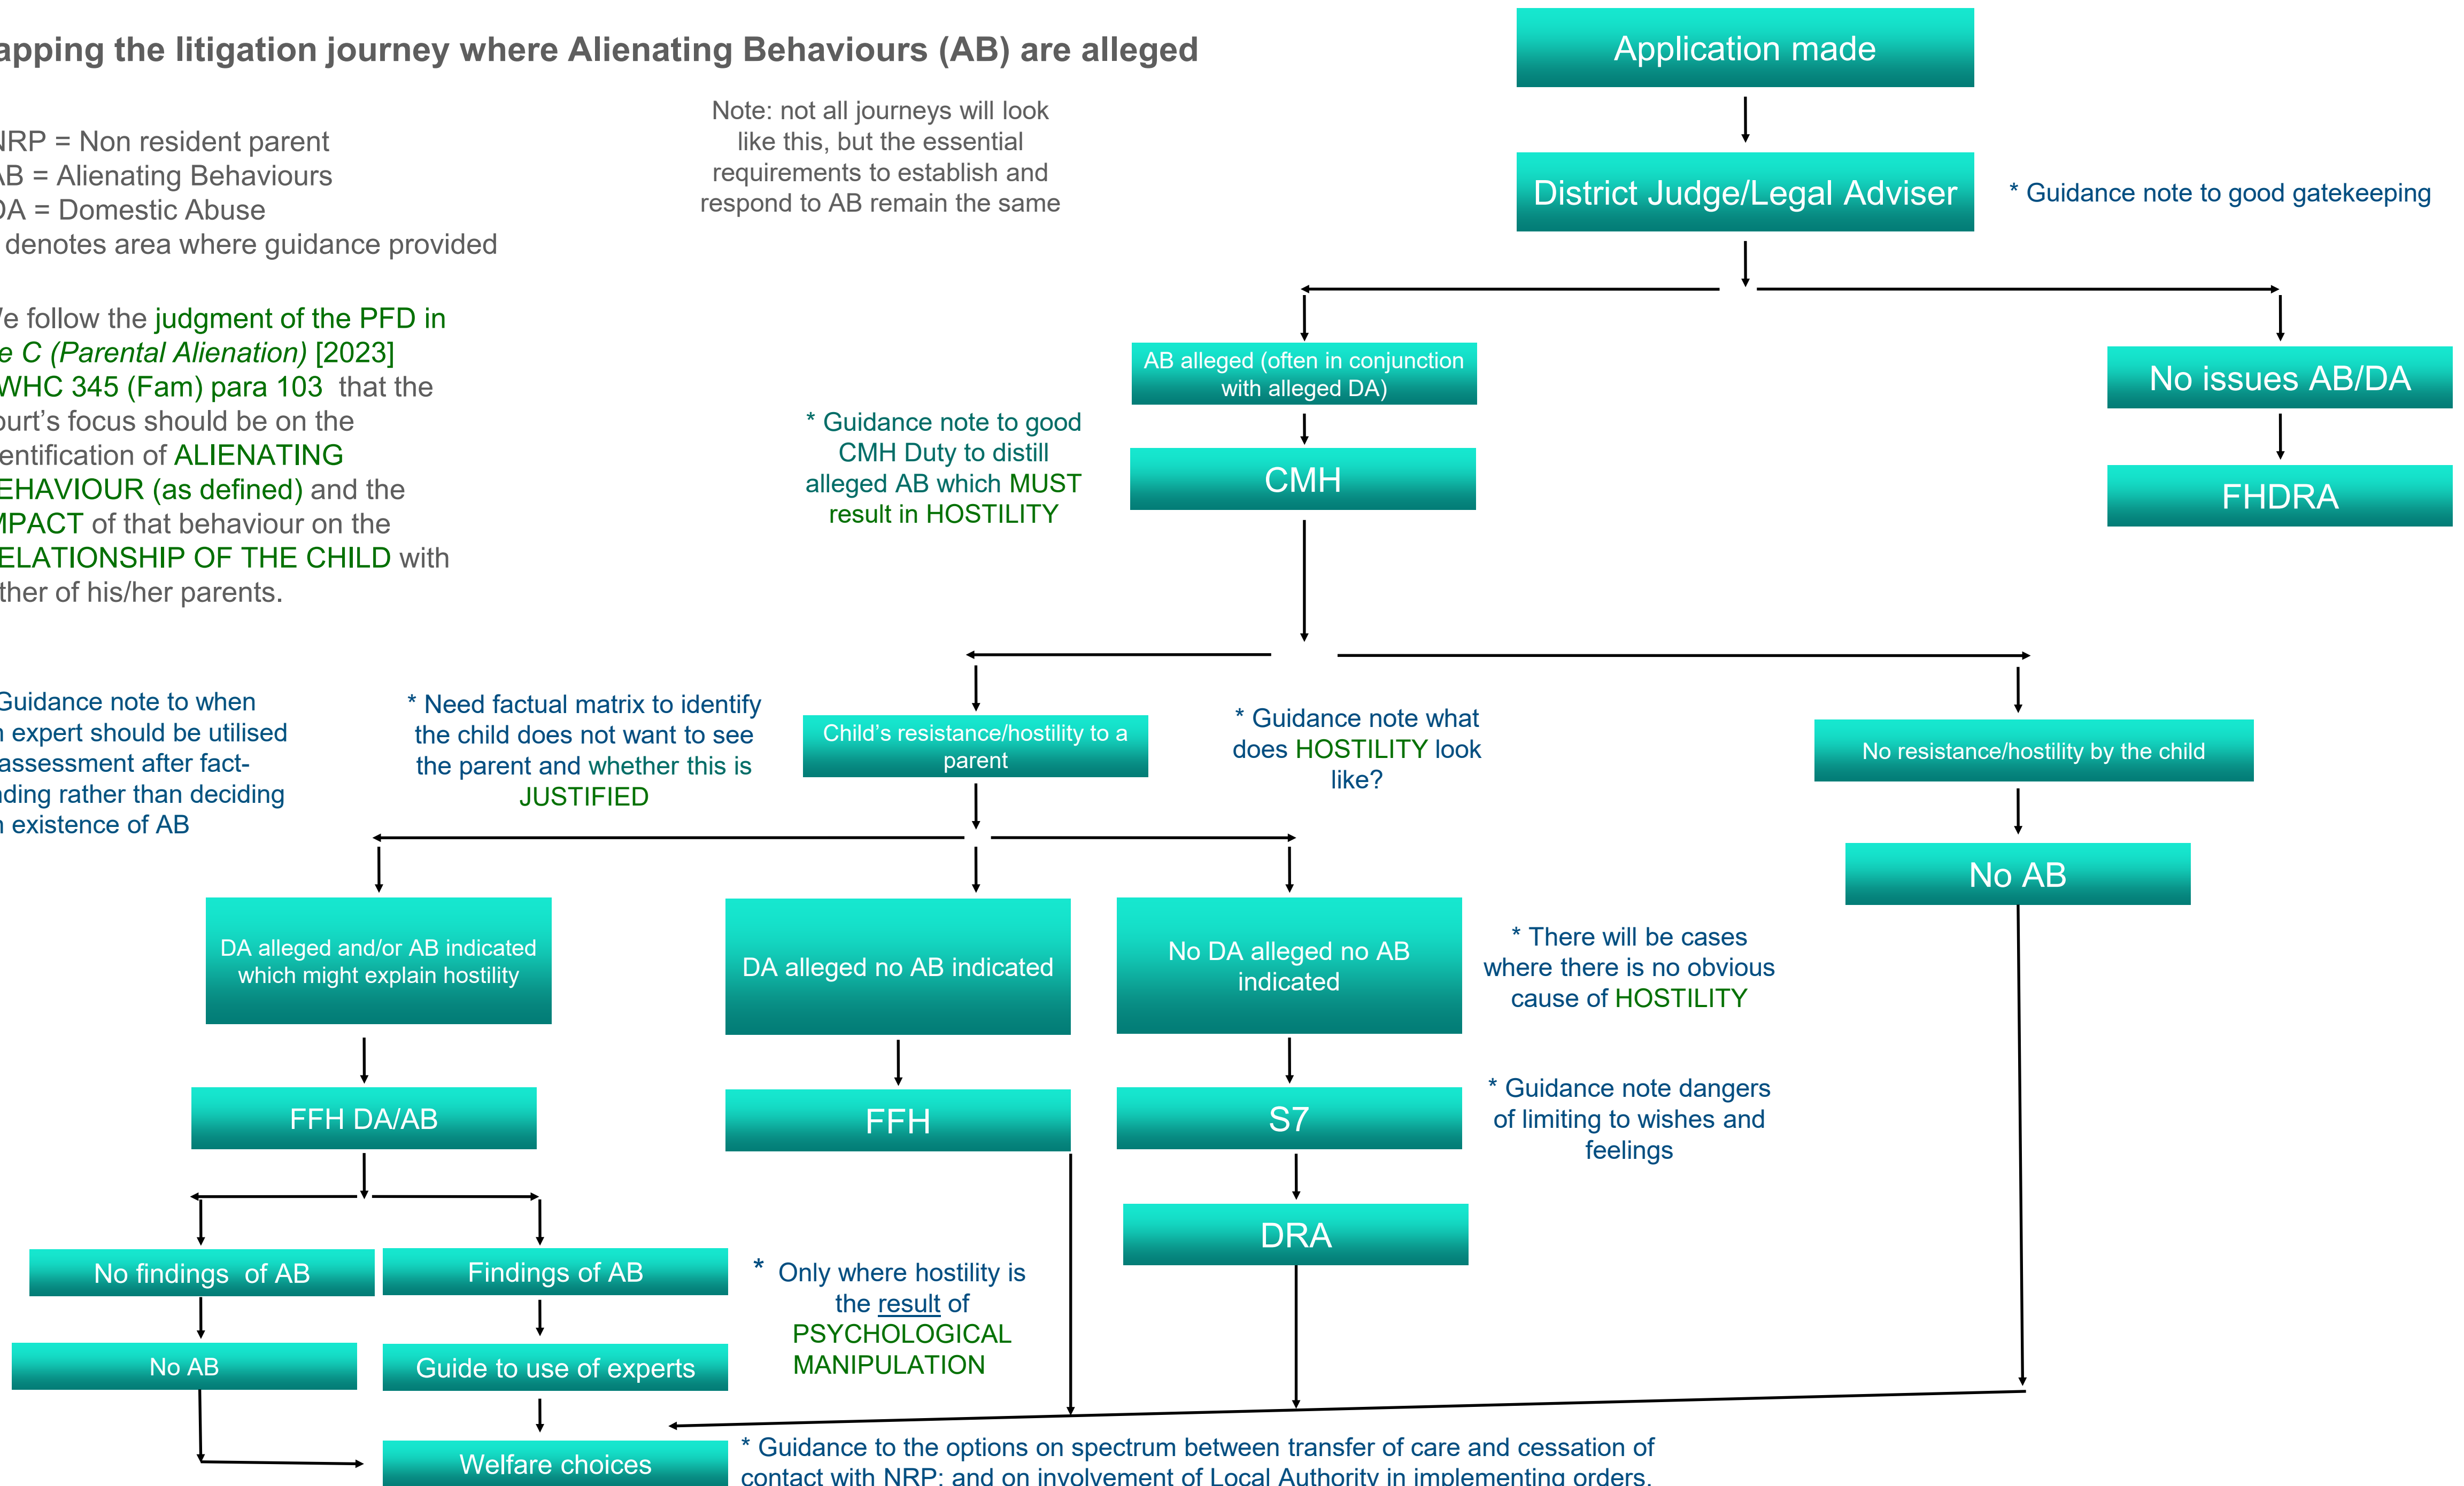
apping the litigation journey where Alienating Behaviours (AB) are alleged

NRP = Non resident parent
AB = Alienating Behaviours
DA = Domestic Abuse
 denotes area where guidance provided

Note: not all journeys will look like this, but the essential requirements to establish and respond to AB remain the same

'e follow the judgment of the PFD in e C (Parental Alienation) [2023] WHC 345 (Fam) para 103 that the ourt's focus should be on the entification of ALIENATING EHAVIOUR (as defined) and the MPACT of that behaviour on the ELATIONSHIP OF THE CHILD with ther of his/her parents.

Application made

District Judge/Legal Adviser

* Guidance note to good gatekeeping

AB alleged (often in conjunction with alleged DA)

No issues AB/DA

* Guidance note to good CMH Duty to distill alleged AB which MUST result in HOSTILITY

CMH

FHDRA

Guidance note to when n expert should be utilised assessment after fact-nding rather than deciding n existence of AB

* Need factual matrix to identify the child does not want to see the parent and whether this is JUSTIFIED

Child's resistance/hostility to a parent

* Guidance note what does HOSTILITY look like?

No resistance/hostility by the child

No AB

DA alleged and/or AB indicated which might explain hostility

DA alleged no AB indicated

No DA alleged no AB indicated

* There will be cases where there is no obvious cause of HOSTILITY

FFH DA/AB

FFH

S7

* Guidance note dangers of limiting to wishes and feelings

DRA

No findings of AB

Findings of AB

* Only where hostility is the result of PSYCHOLOGICAL MANIPULATION

No AB

Guide to use of experts

Welfare choices

* Guidance to the options on spectrum between transfer of care and cessation of contact with NRP; and on involvement of Local Authority in implementing orders.